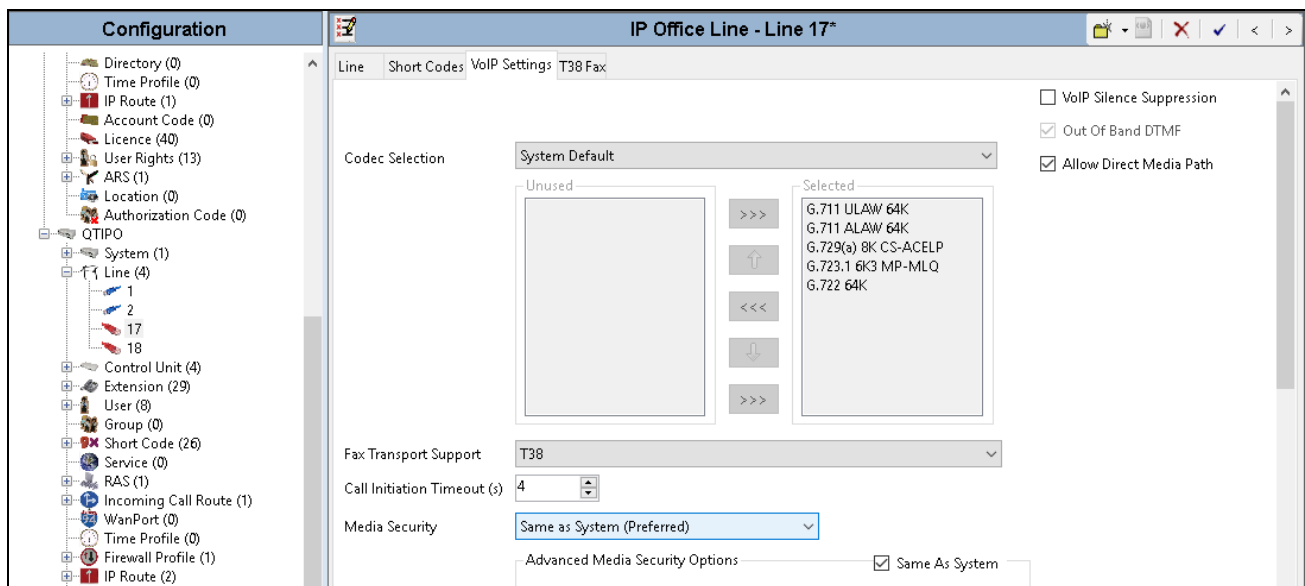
Configuration

Directory (0)
Time Profile (0)
IP Route (1)
Account Code (0)
Licence (40)
User Rights (13)
ARS (1)
Location (0)
Authorization Code (0)
QTIPO
System (1)
Line (4)
1
2
17
18
Control Unit (4)
Extension (29)
User (8)
Group (0)
Short Code (26)
Service (0)
RAS (1)
Incoming Call Route (1)
WanPort (0)
Time Profile (0)
Firewall Profile (1)
IP Route (2)

IP Office Line - Line 17*

Line | Short Codes | VoIP Settings | T38 Fax

VoIP Silence Suppression
Out Of Band DTMF
Allow Direct Media Path

Codec Selection | System Default

Unused

>>>
<<<
>>>

Selected
G.711 ULAW 64K
G.711 ALAW 64K
G.729(a) 8K CS-ACELP
G.723.1 6K3 MP-MLQ
G.722 64K

Fax Transport Support | T38
Call Initiation Timeout (s) | 4
Media Security | Same as System (Preferred)

Advanced Media Security Options
Same As System